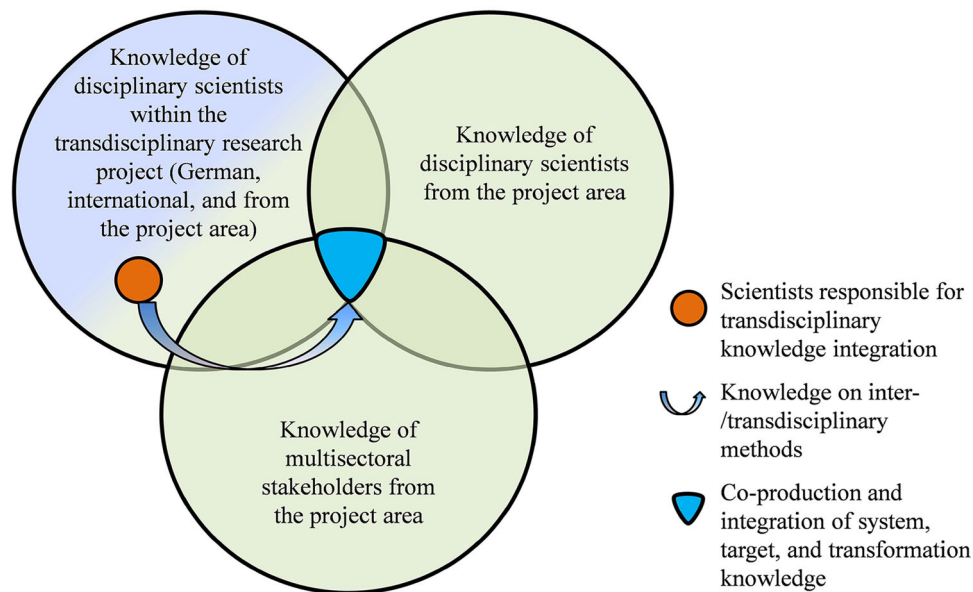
Knowledge of disciplinary scientists within the transdisciplinary research project (German, international, and from the project area)

Knowledge of disciplinary scientists from the project area

Knowledge of multisectoral stakeholders from the project area

Scientists responsible for transdisciplinary knowledge integration

Knowledge on inter-/transdisciplinary methods

Co-production and integration of system, target, and transformation knowledge